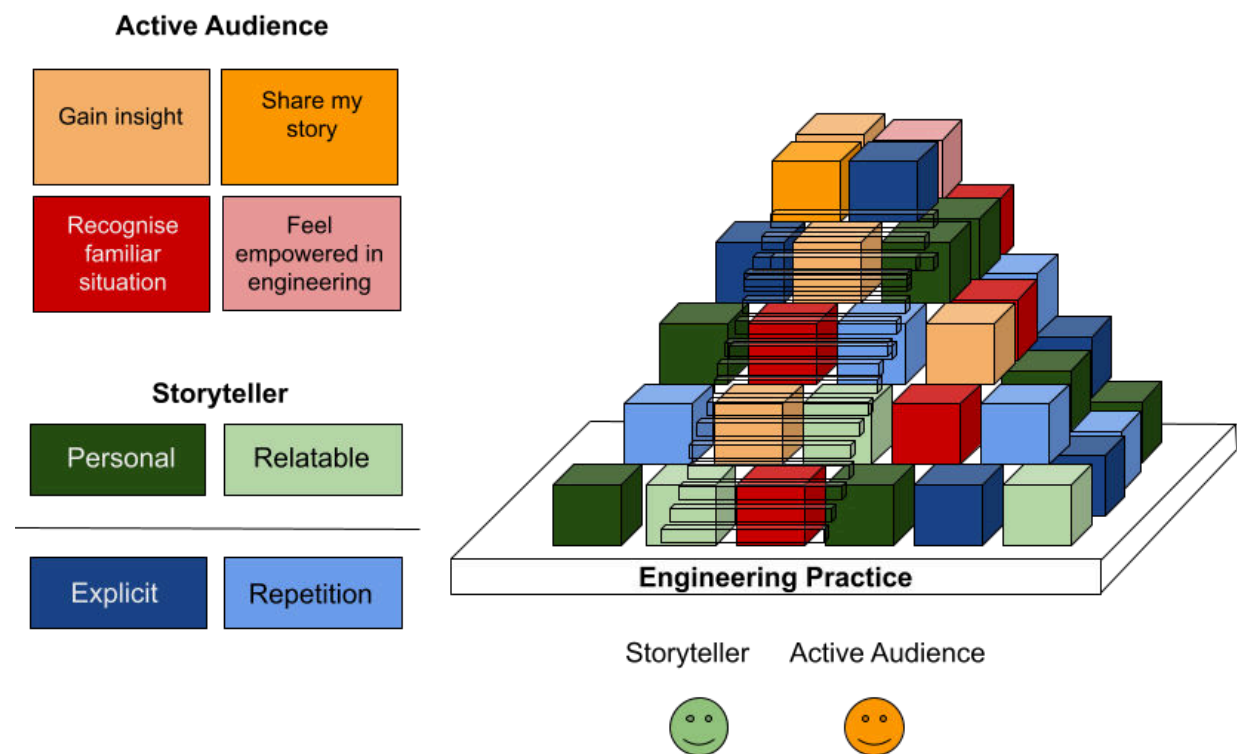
Active Audience

Gain insight

Share my story

Recognise familiar situation

Feel empowered in engineering

Storyteller

Personal

Relatable

Explicit

Repetition

Engineering Practice

Storyteller

Active Audience